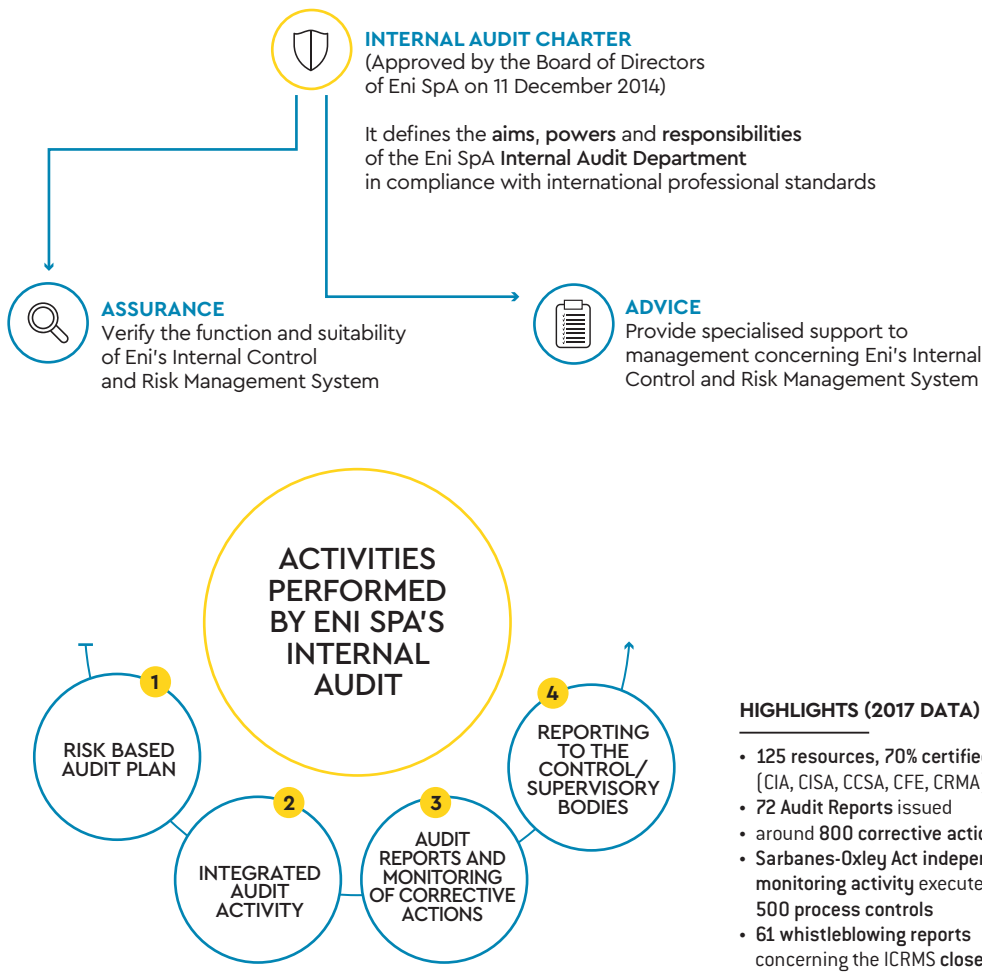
INTERNAL AUDIT CHARTER
(Approved by the Board of Directors of Eni SpA on 11 December 2014)

It defines the aims, powers and responsibilities of the Eni SpA Internal Audit Department in compliance with international professional standards

ASSURANCE
Verify the function and suitability of Eni's Internal Control and Risk Management System

ADVICE
Provide specialised support to management concerning Eni's Internal Control and Risk Management System

ACTIVITIES PERFORMED BY ENI SPA'S INTERNAL AUDIT

1
RISK BASED AUDIT PLAN

2
INTEGRATED AUDIT ACTIVITY

3
AUDIT REPORTS AND MONITORING OF CORRECTIVE ACTIONS

4
REPORTING TO THE CONTROL/ SUPERVISORY BODIES

HIGHLIGHTS (2017 DATA)

• 125 resources, 70% certifie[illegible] (CIA, CISA, CCSA, CFE, CRMA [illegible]
• 72 Audit Reports issued
• around 800 corrective actio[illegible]
• Sarbanes-Oxley Act indepe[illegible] monitoring activity execute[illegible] 500 process controls
• 61 whistleblowing reports concerning the ICRMS close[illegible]